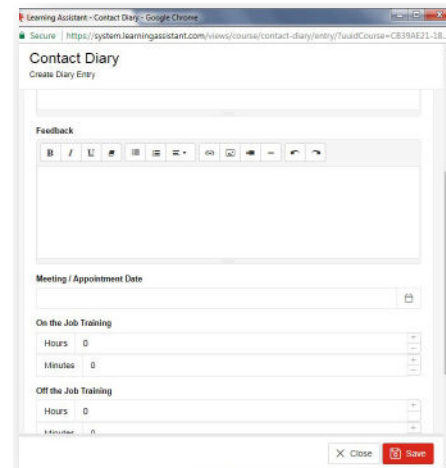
Learning Assistant - Contact Diary - Google Chrome

Secure | https://system.learningassistant.com/views/course/contact-diary/entry/?uuidCourse=C839AE21-18...

Contact Diary
Create Diary Entry

Feedback

B I U

Meeting / Appointment Date

On the Job Training

Hours 0

Minutes 0

Off the Job Training

Hours 0

Minutes 0

× Close Save